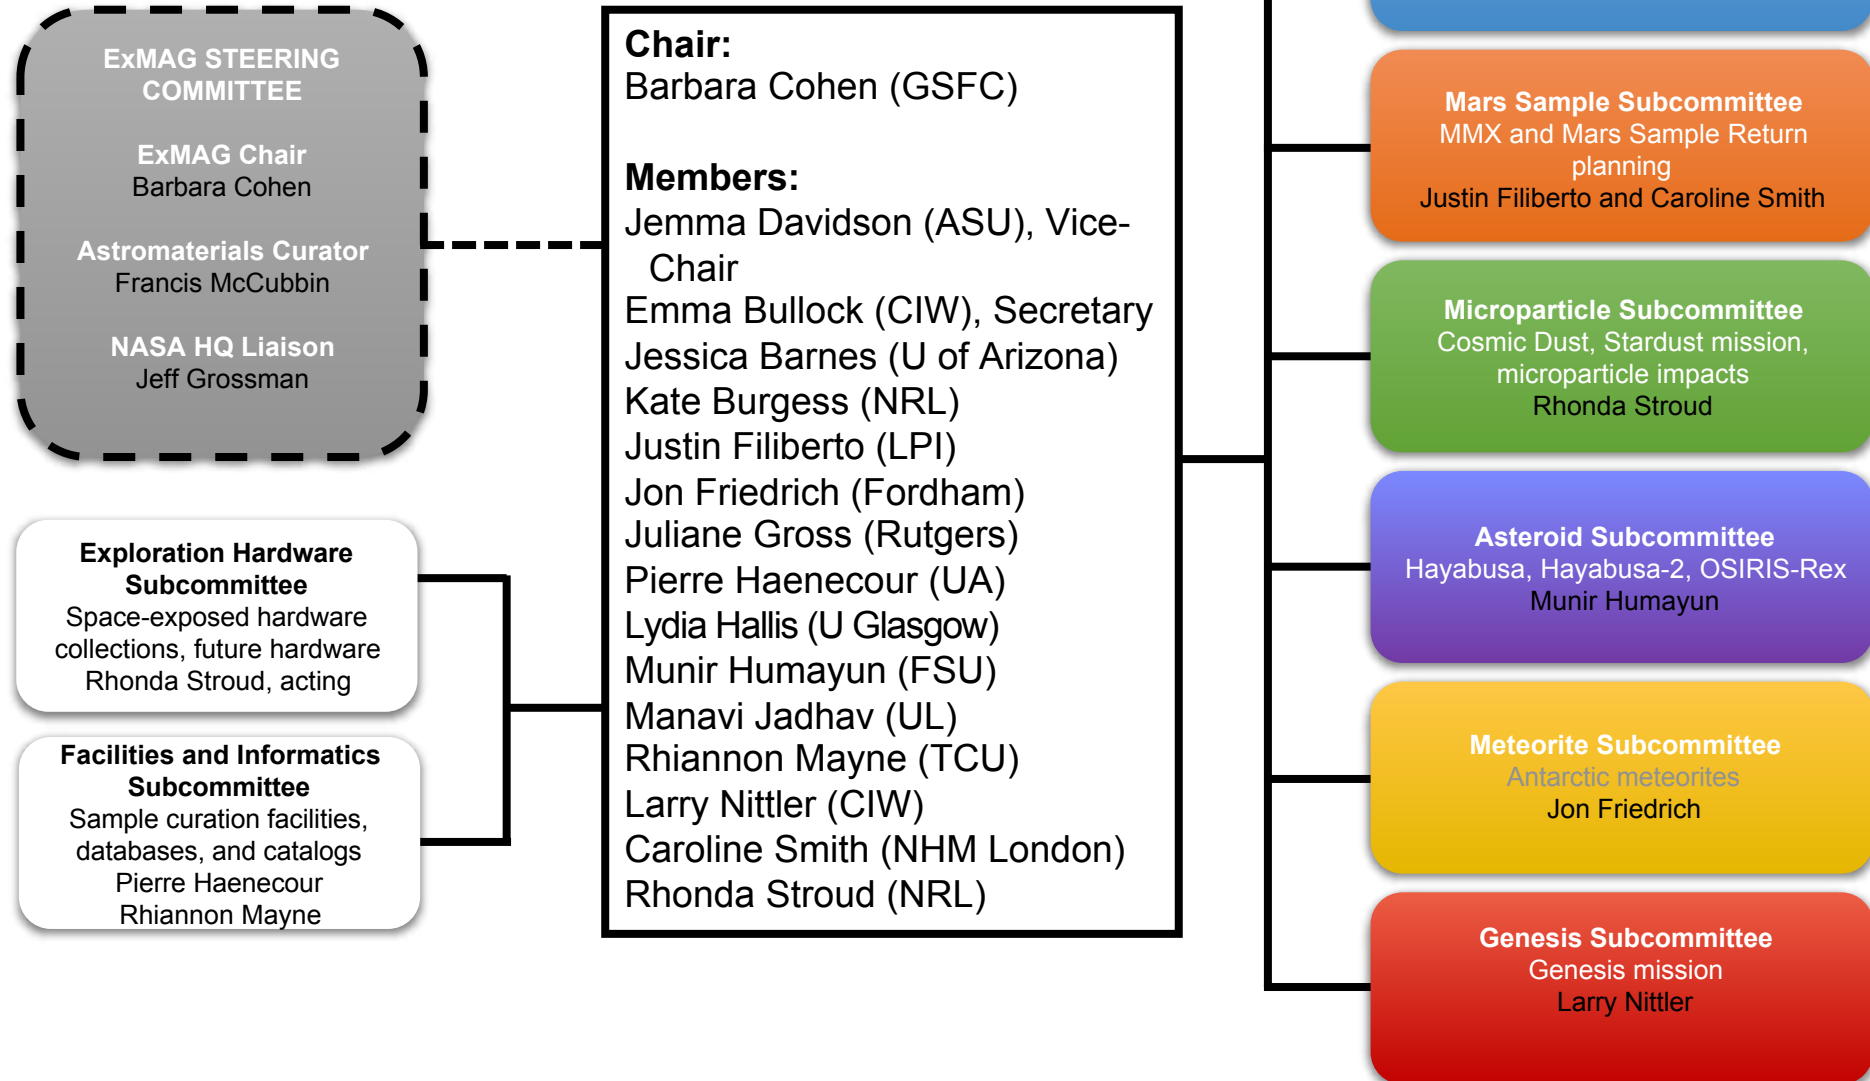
ExMAG STEERING COMMITTEE

ExMAG Chair
Barbara Cohen

Astromaterials Curator
Francis McCubbin

NASA HQ Liaison
Jeff Grossman

Exploration Hardware Subcommittee
Space-exposed hardware collections, future hardware
Rhonda Stroud, acting

Facilities and Informatics Subcommittee
Sample curation facilities, databases, and catalogs
Pierre Haenecour
Rhiannon Mayne

Chair:
Barbara Cohen (GSFC)

Members:
Jemma Davidson (ASU), Vice-Chair
Emma Bullock (CIW), Secretary
Jessica Barnes (U of Arizona)
Kate Burgess (NRL)
Justin Filiberto (LPI)
Jon Friedrich (Fordham)
Juliane Gross (Rutgers)
Pierre Haenecour (UA)
Lydia Hallis (U Glasgow)
Munir Humayun (FSU)
Manavi Jadhav (UL)
Rhiannon Mayne (TCU)
Larry Nittler (CIW)
Caroline Smith (NHM London)
Rhonda Stroud (NRL)

Mars Sample Subcommittee
MMX and Mars Sample Return planning
Justin Filiberto and Caroline Smith

Microparticle Subcommittee
Cosmic Dust, Stardust mission, microparticle impacts
Rhonda Stroud

Asteroid Subcommittee
Hayabusa, Hayabusa-2, OSIRIS-Rex
Munir Humayun

Meteorite Subcommittee
Antarctic meteorites
Jon Friedrich

Genesis Subcommittee
Genesis mission
Larry Nittler